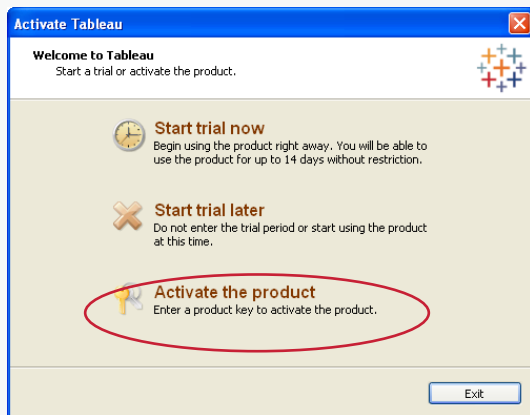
Activate Tableau

Welcome to Tableau
Start a trial or activate the product.

Start trial now
Begin using the product right away. You will be able to use the product for up to 14 days without restriction.

Start trial later
Do not enter the trial period or start using the product at this time.

Activate the product
Enter a product key to activate the product.

Exit